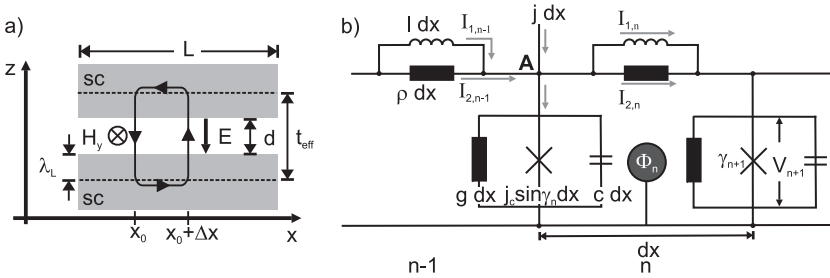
a)

L

z

sc

$H_y$ ⊗

E

d

$t_{eff}$

$\lambda_L$

sc

$x_0$

$x_0+\Delta x$

x

b)

l dx

$I_{1,n-1}$

j dx

$I_{1,n}$

A

ρ dx

$I_{2,n-1}$

$I_{2,n}$

g dx

$j_c \sin\gamma_n dx$

c dx

$\Phi_n$

$\gamma_{n+1}$

$V_{n+1}$

dx

n-1

n